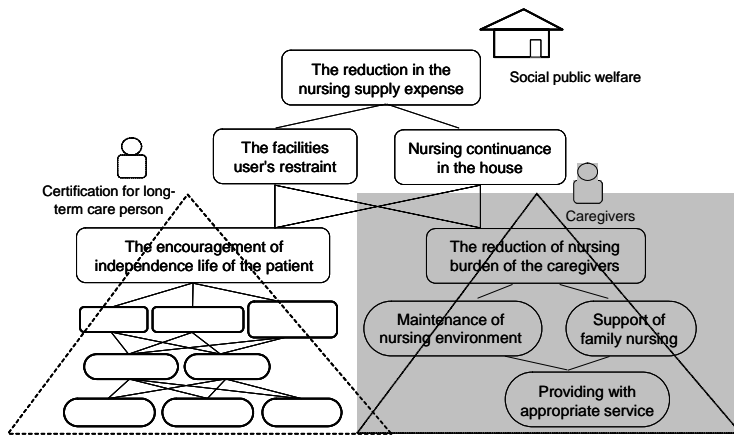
The reduction in the nursing supply expense

Social public welfare

The facilities user's restraint

Nursing continuance in the house

Certification for long-term care person

Caregivers

The encouragement of independence life of the patient

The reduction of nursing burden of the caregivers

Maintenance of nursing environment

Support of family nursing

Providing with appropriate service